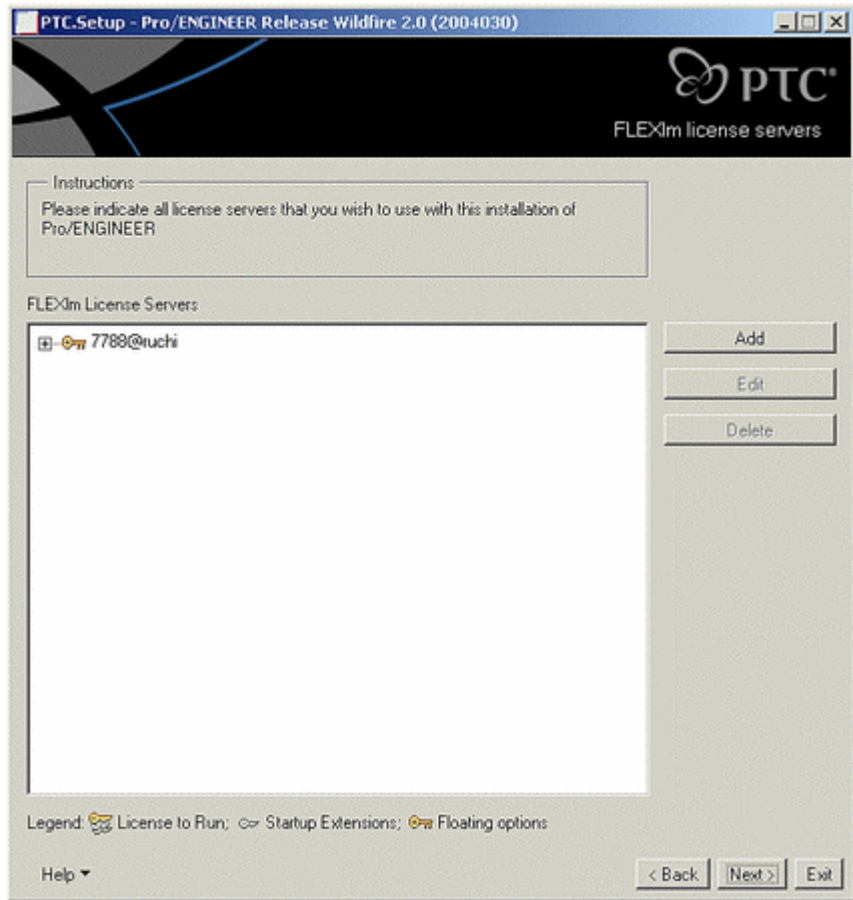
PTC.Setup - Pro/ENGINEER Release Wildfire 2.0 (2004030)

PTC®

FLEXlm license servers

Instructions

Please indicate all license servers that you wish to use with this installation of Pro/ENGINEER

FLEXlm License Servers

7788@ruchi

Add

Edit

Delete

Legend: License to Run; Startup Extensions; Floating options

Help

< Back

Next >

Exit